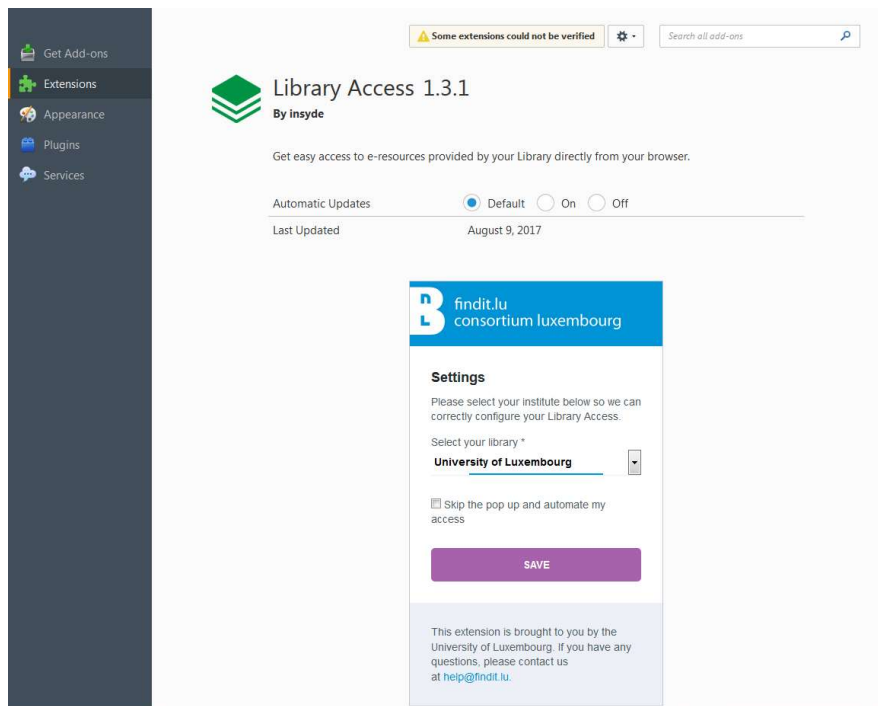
Get Add-ons
Extensions
Appearance
Plugins
Services

Some extensions could not be verified

Search all add-ons

Library Access 1.3.1
By insyde

Get easy access to e-resources provided by your Library directly from your browser.

| Automatic Updates | Default On Off |
|---|---|
| Last Updated | August 9, 2017 |

findit.lu
consortium luxembourg

Settings

Please select your institute below so we can correctly configure your Library Access.

Select your library *
University of Luxembourg

Skip the pop up and automate my access

SAVE

This extension is brought to you by the University of Luxembourg. If you have any questions, please contact us at help@findit.lu.